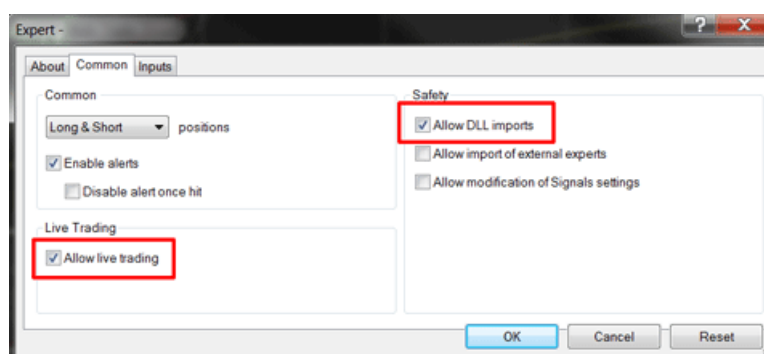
Expert -

?

x

About

Common

Inputs

Common

Long & Short

positions

Enable alerts

Disable alert once hit

Live Trading

Allow live trading

Safety

Allow DLL imports

Allow import of external experts

Allow modification of Signals settings

OK

Cancel

Reset